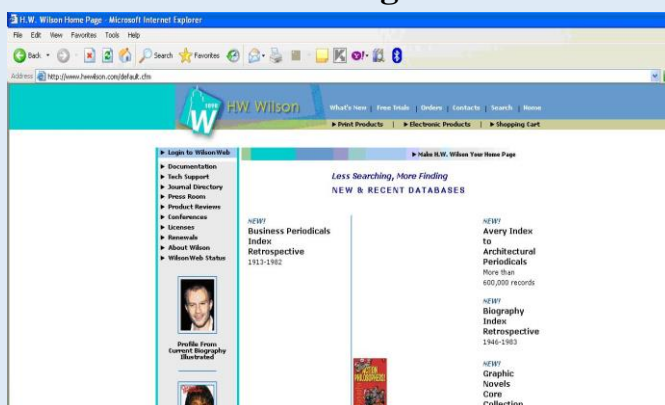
H.W. Wilson Home Page - Microsoft Internet Explorer

File Edit View Favorites Tools Help

Back Search Favorites

Address http://www.hwwilson.com/default.cfm

1898 H.W. Wilson

What's New | Free Trials | Orders | Contacts | Search | Home

▶ Print Products | ▶ Electronic Products | ▶ Shopping Cart

▶ Login to WilsonWeb
▶ Documentation
▶ Tech Support
▶ Journal Directory
▶ Press Room
▶ Product Reviews
▶ Conferences
▶ Licenses
▶ Renewals
▶ About Wilson
▶ WilsonWeb Status

Profile From Current Biography Illustrated

▶ Make H.W. Wilson Your Home Page

Less Searching, More Finding

NEW & RECENT DATABASES

NEW!
Business Periodicals Index Retrospective
1913-1982

NEW!
Avery Index to Architectural Periodicals
More than 600,000 records

NEW!
Biography Index Retrospective
1946-1983

NEW!
Graphic Novels Core Collection